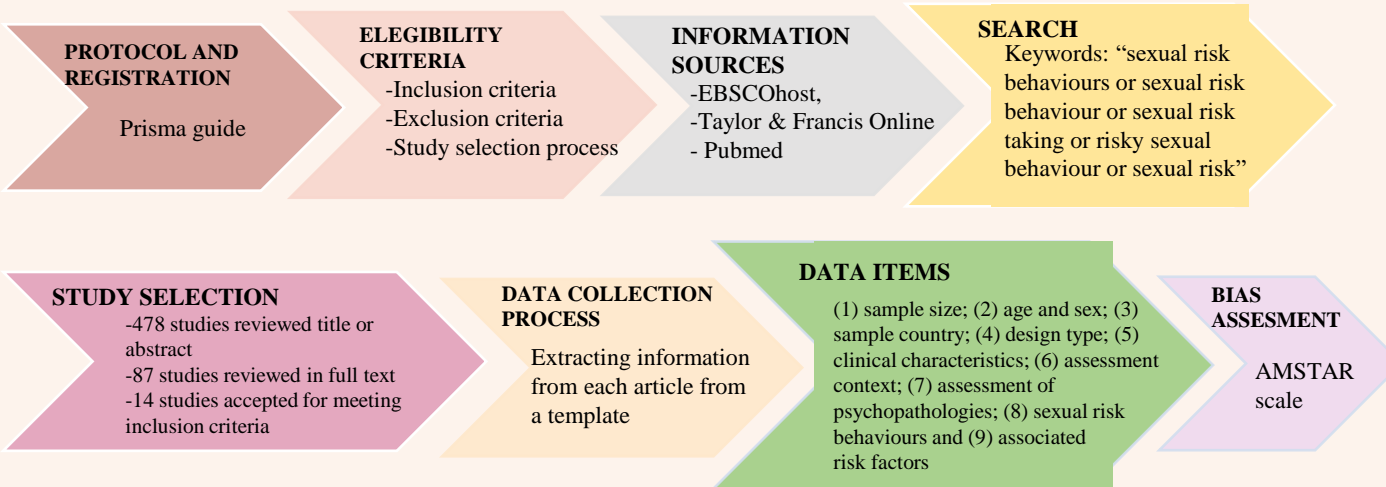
PROTOCOL AND REGISTRATION

Prisma guide

ELEGIBILITY CRITERIA

-Inclusion criteria
-Exclusion criteria
-Study selection process

INFORMATION SOURCES

-EBSCOhost,
-Taylor & Francis Online
- Pubmed

SEARCH

Keywords: “sexual risk behaviours or sexual risk behaviour or sexual risk taking or risky sexual behaviour or sexual risk”

STUDY SELECTION

-478 studies reviewed title or abstract
-87 studies reviewed in full text
-14 studies accepted for meeting inclusion criteria

DATA COLLECTION PROCESS

Extracting information from each article from a template

DATA ITEMS

(1) sample size; (2) age and sex; (3) sample country; (4) design type; (5) clinical characteristics; (6) assessment context; (7) assessment of psychopathologies; (8) sexual risk behaviours and (9) associated risk factors

BIAS ASSESMENT

AMSTAR scale